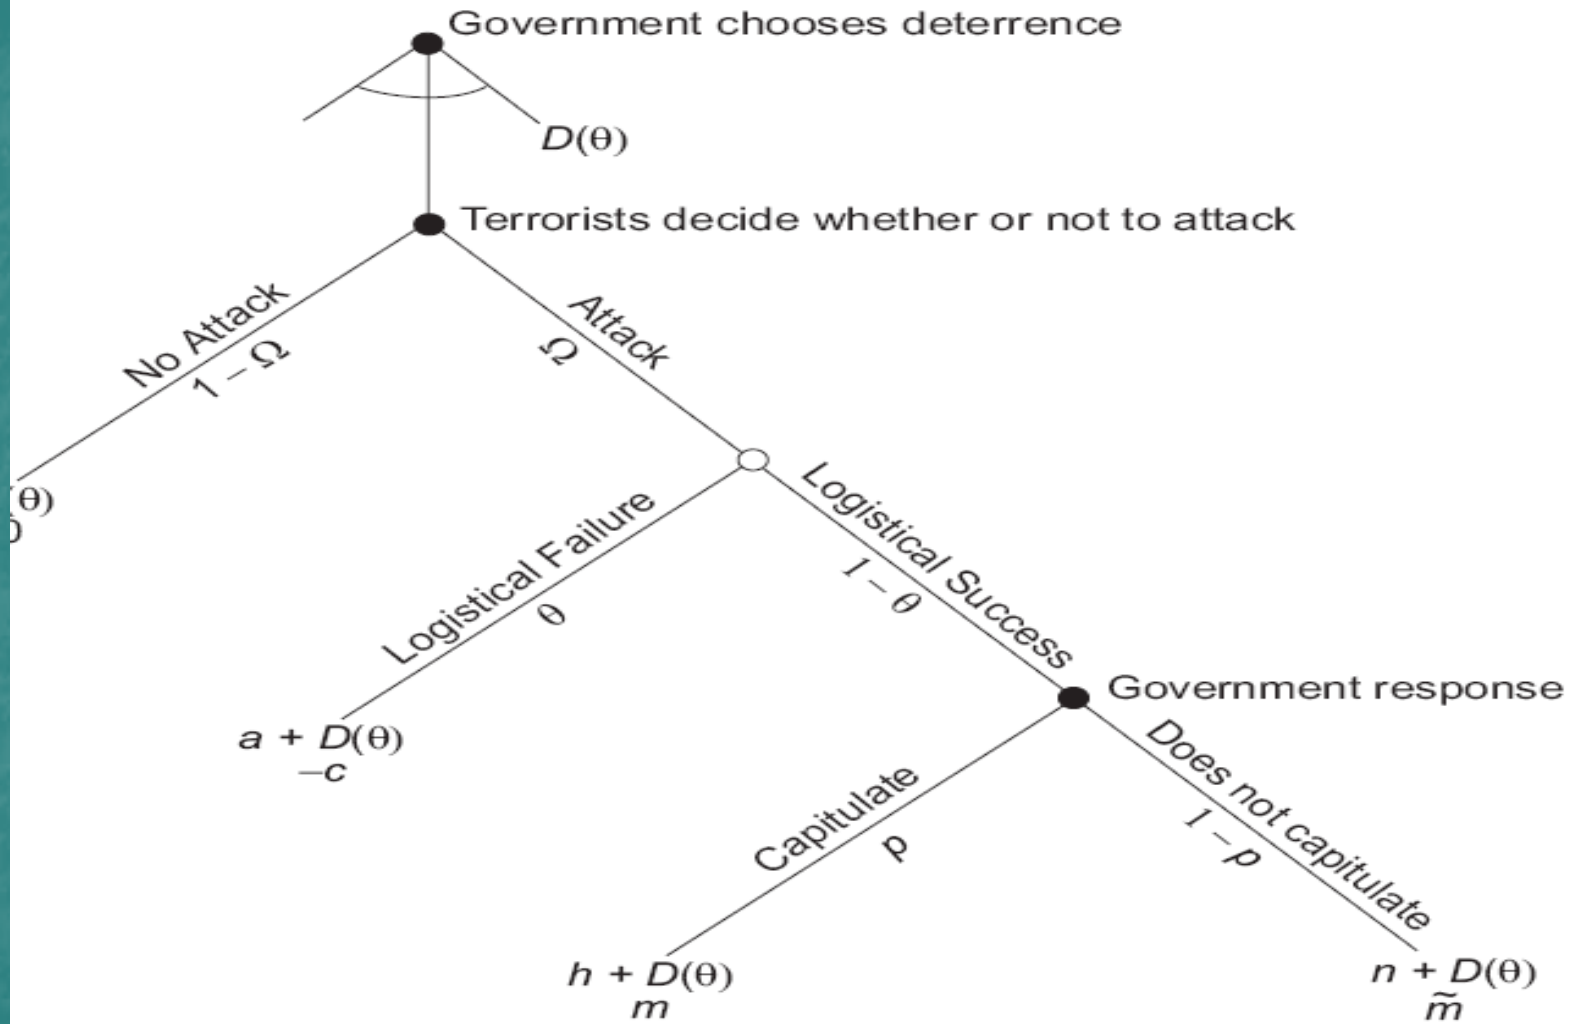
Government chooses deterrence

$D(\theta)$

Terrorists decide whether or not to attack

No Attack
$1-\Omega$

Attack
$\Omega$

$(\theta)$
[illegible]

Logistical Failure
$\theta$

Logistical Success
$1-\theta$

$a + D(\theta)$
$-c$

Government response

Capitulate
$p$

Does not capitulate
$1-p$

$h + D(\theta)$
$m$

$n + D(\theta)$
$\tilde{m}$